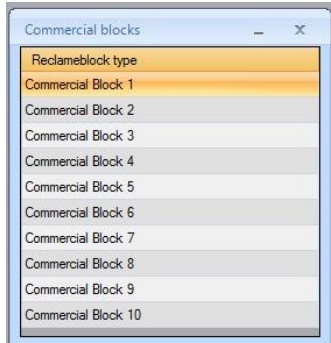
Commercial blocks _ X

| Reclameblock type |
|---|
| Commercial Block 1 |
| Commercial Block 2 |
| Commercial Block 3 |
| Commercial Block 4 |
| Commercial Block 5 |
| Commercial Block 6 |
| Commercial Block 7 |
| Commercial Block 8 |
| Commercial Block 9 |
| Commercial Block 10 |